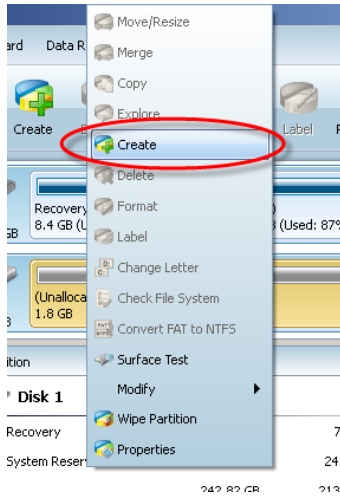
ard Data R
Create
Label
Recovery
8.4 GB (Used: 87%
(Unalloca
1.8 GB
ition
Disk 1
Recovery 7
System Reser 24
242.82 GB 213

Move/Resize
Merge
Copy
Explore
Create
Delete
Format
Label
Change Letter
Check File System
Convert FAT to NTFS
Surface Test
Modify
Wipe Partition
Properties